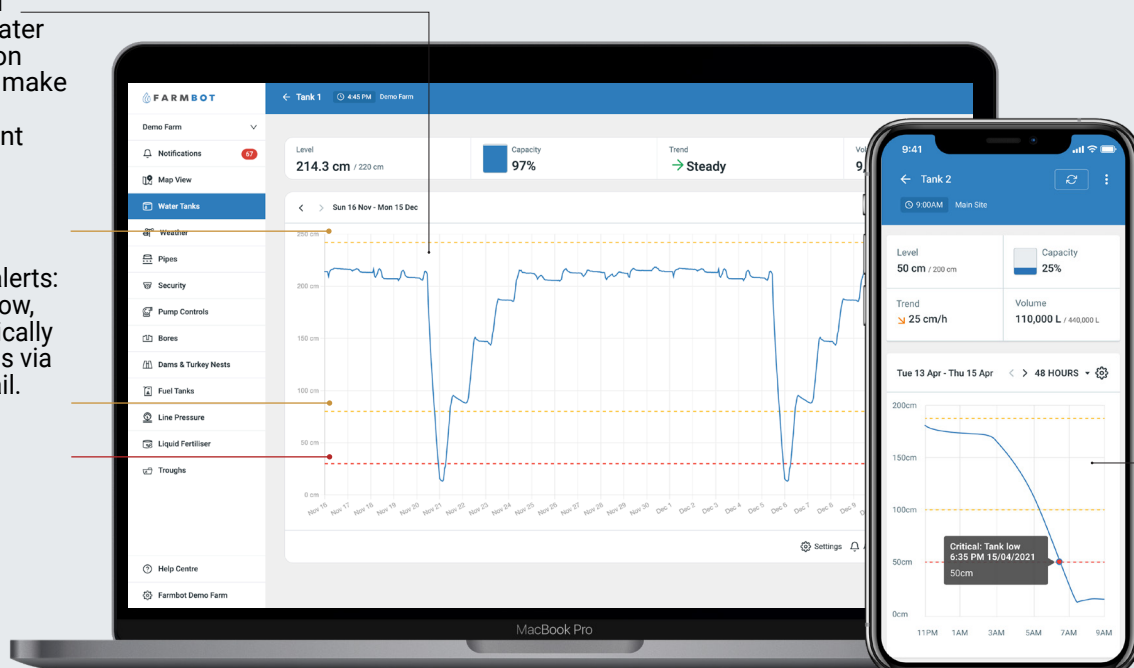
ater
on
make

nt

alerts:
ow,
cally
s via
il.

FARMBOT

Demo Farm

Notifications 67

Map View

Water Tanks

Weather

Pipes

Security

Pump Controls

Bores

Dams & Turkey Nests

Fuel Tanks

Line Pressure

Liquid Fertiliser

Troughs

Help Centre

Farmbot Demo Farm

← Tank 1 4:45 PM Demo Farm

Level
214.3 cm / 220 cm

Capacity
97%

Trend
→ Steady

Vo
9,

Sun 16 Nov - Mon 15 Dec

250 cm
200 cm
150 cm
100 cm
50 cm
0 cm

Nov 16 Nov 17 Nov 18 Nov 19 Nov 20 Nov 21 Nov 22 Nov 23 Nov 24 Nov 25 Nov 26 Nov 27 Nov 28 Nov 29 Nov 30 Dec 1 Dec 2 Dec 3 Dec 4 Dec 5 Dec 6 Dec 7 Dec 8 Dec 9

Settings

MacBook Pro

9:41

← Tank 2

9:00AM Main Site

Level
50 cm / 200 cm

Capacity
25%

Trend
↘ 25 cm/h

Volume
110,000 L / 440,000 L

Tue 13 Apr - Thu 15 Apr 48 HOURS

200cm
150cm
100cm
50cm
0cm

Critical: Tank low
6:35 PM 15/04/2021
50cm

11PM 1AM 3AM 5AM 7AM 9AM